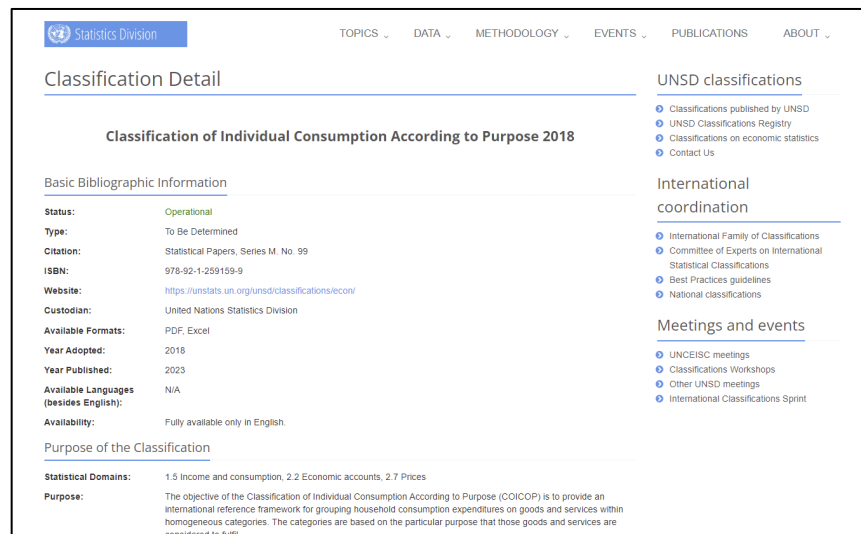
Statistics Division

TOPICS DATA METHODOLOGY EVENTS PUBLICATIONS ABOUT

Classification Detail

Classification of Individual Consumption According to Purpose 2018

Basic Bibliographic Information

| | |
|---|---|
| Status: | Operational |
| Type: | To Be Determined |
| Citation: | Statistical Papers, Series M. No. 99 |
| ISBN: | 978-92-1-259159-9 |
| Website: | https://unstats.un.org/unsd/classifications/econ/ |
| Custodian: | United Nations Statistics Division |
| Available Formats: | PDF, Excel |
| Year Adopted: | 2018 |
| Year Published: | 2023 |
| Available Languages (besides English): | N/A |
| Availability: | Fully available only in English. |

Purpose of the Classification

| | |
|---|---|
| Statistical Domains: | 1.5 Income and consumption, 2.2 Economic accounts, 2.7 Prices |
| Purpose: | The objective of the Classification of Individual Consumption According to Purpose (COICOP) is to provide an international reference framework for grouping household consumption expenditures on goods and services within homogeneous categories. The categories are based on the particular purpose that those goods and services are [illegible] |

UNSD classifications

Classifications published by UNSD
UNSD Classifications Registry
Classifications on economic statistics
Contact Us

International coordination

International Family of Classifications
Committee of Experts on International Statistical Classifications
Best Practices guidelines
National classifications

Meetings and events

UNCEISC meetings
Classifications Workshops
Other UNSD meetings
International Classifications Sprint